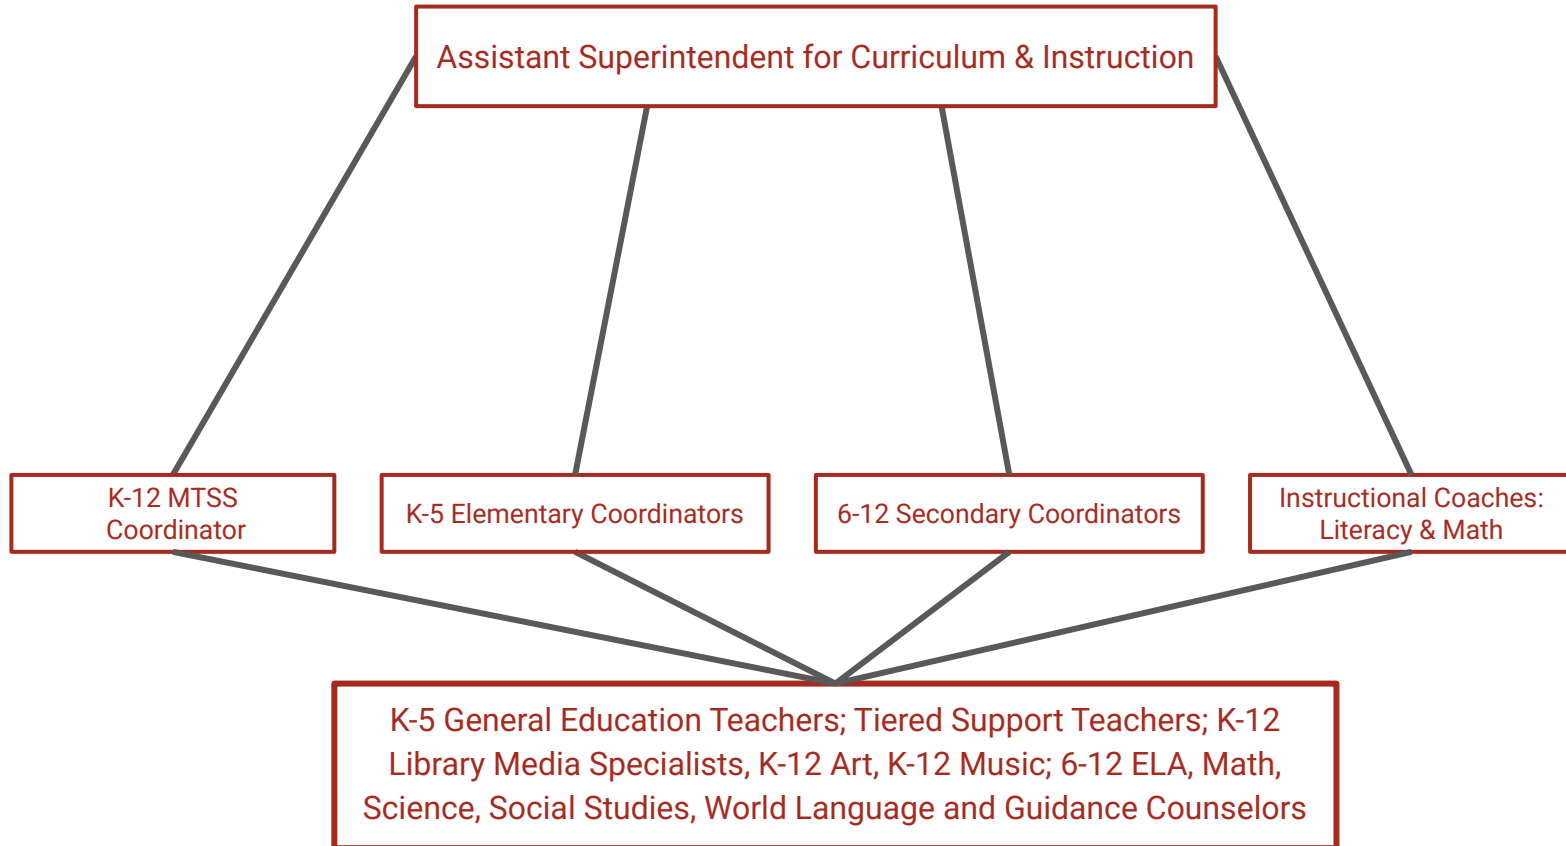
Assistant Superintendent for Curriculum & Instruction

K-12 MTSS Coordinator

K-5 Elementary Coordinators

6-12 Secondary Coordinators

Instructional Coaches: Literacy & Math

K-5 General Education Teachers; Tiered Support Teachers; K-12 Library Media Specialists, K-12 Art, K-12 Music; 6-12 ELA, Math, Science, Social Studies, World Language and Guidance Counselors